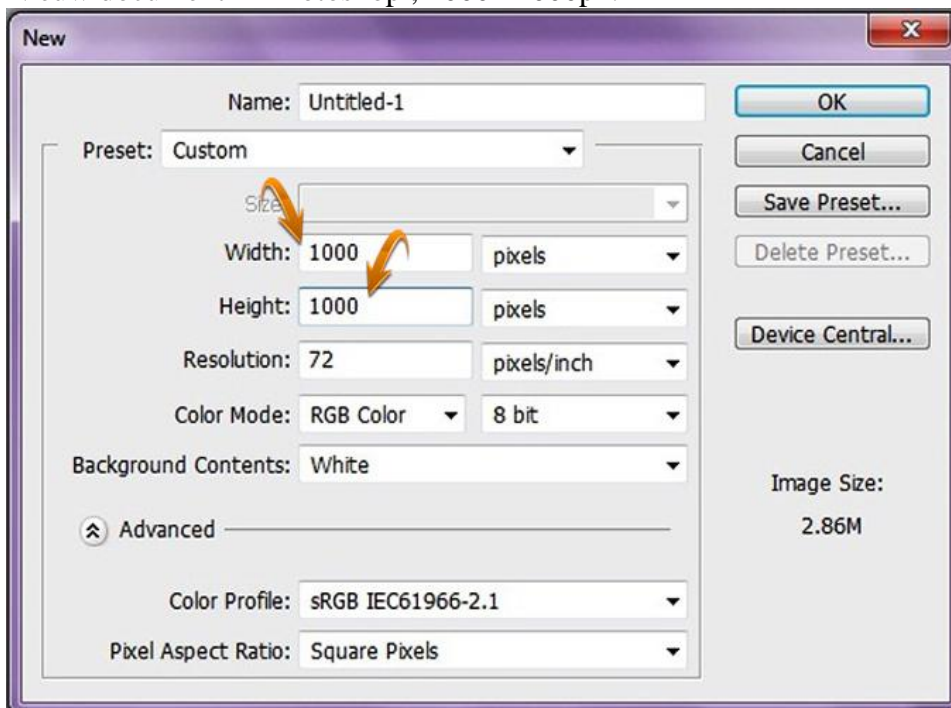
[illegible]

New

Name: Untitled-1

Preset: Custom

Size:

Width: 1000 pixels

Height: 1000 pixels

Resolution: 72 pixels/inch

Color Mode: RGB Color 8 bit

Background Contents: White

Advanced

Color Profile: sRGB IEC61966-2.1

Pixel Aspect Ratio: Square Pixels

OK

Cancel

Save Preset...

Delete Preset...

Device Central...

Image Size:

2.86M